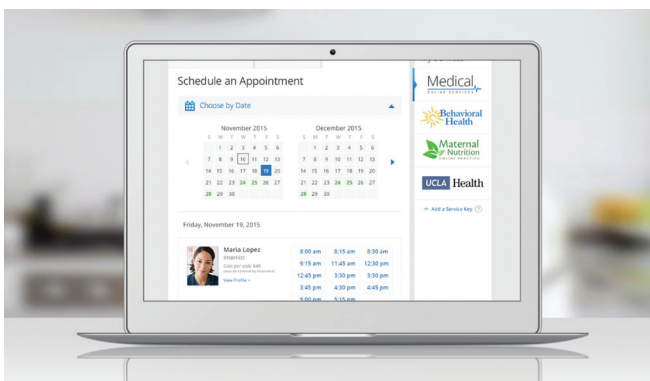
Schedule an Appointment

Choose by Date

November 2015

| S | M | T | W | T | F | S |
|---|---|---|---|---|---|---|
| | 1 | 2 | 3 | 4 | 5 | 6 |
| 7 | 8 | 9 | 10 | 11 | 12 | 13 |
| 14 | 15 | 16 | 17 | 18 | 19 | 20 |
| 21 | 22 | 23 | 24 | 25 | 26 | 27 |
| 28 | 29 | 30 | | | | |

December 2015

| S | M | T | W | T | F | S |
|---|---|---|---|---|---|---|
| | 1 | 2 | 3 | 4 | 5 | 6 |
| 7 | 8 | 9 | 10 | 11 | 12 | 13 |
| 14 | 15 | 16 | 17 | 18 | 19 | 20 |
| 21 | 22 | 23 | 24 | 25 | 26 | 27 |
| 28 | 29 | 30 | | | | |

Friday, November 19, 2015

Maria Lopez
Internist
Cost per visit: $40
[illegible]
View Profile >

| 8:00 am | 8:15 am | 8:30 am |
|---|---|---|
| 9:15 am | 11:45 am | 12:30 pm |
| 12:45 pm | 3:30 pm | 3:30 pm |
| 3:45 pm | 4:30 pm | 4:45 pm |
| 5:00 pm | 5:15 pm | |

Medical
ONLINE SERVICES

Behavioral Health

Maternal Nutrition
ONLINE PRACTICE

UCLA Health

+ Add a Service Key